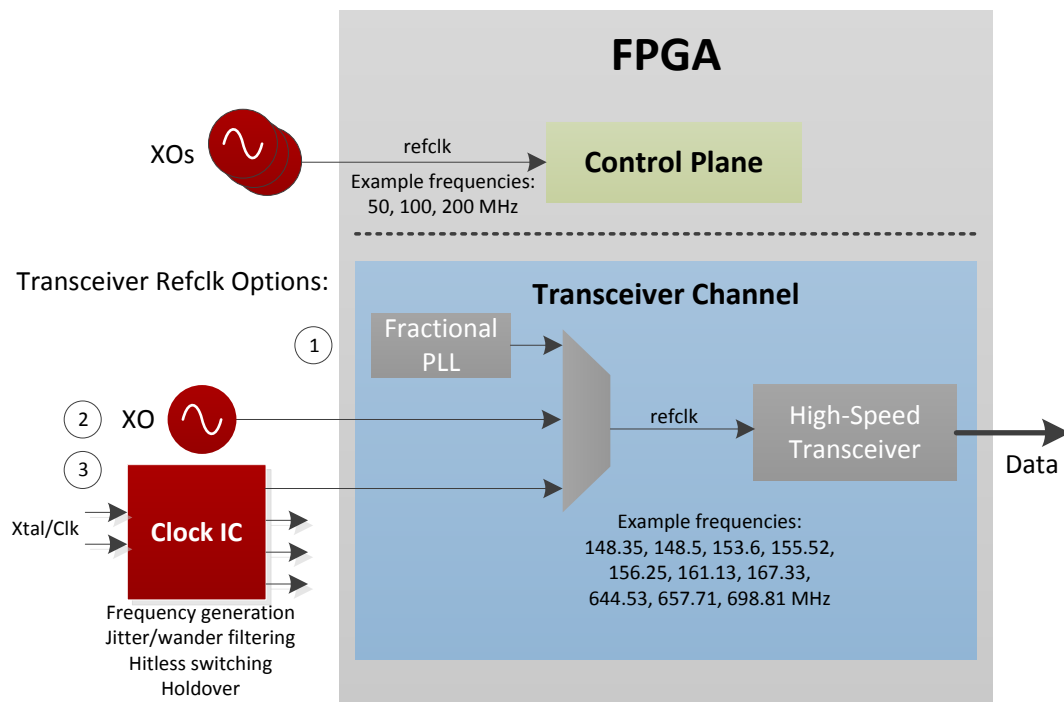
FPGA

XOs

refclk

Example frequencies: 50, 100, 200 MHz

Control Plane

Transceiver Refclk Options:

Transceiver Channel

1

Fractional PLL

2

XO

refclk

High-Speed Transceiver

Data

3

Xtal/Clk

Clock IC

Frequency generation
Jitter/wander filtering
Hitless switching
Holdover

Example frequencies:
148.35, 148.5, 153.6, 155.52, 156.25, 161.13, 167.33, 644.53, 657.71, 698.81 MHz